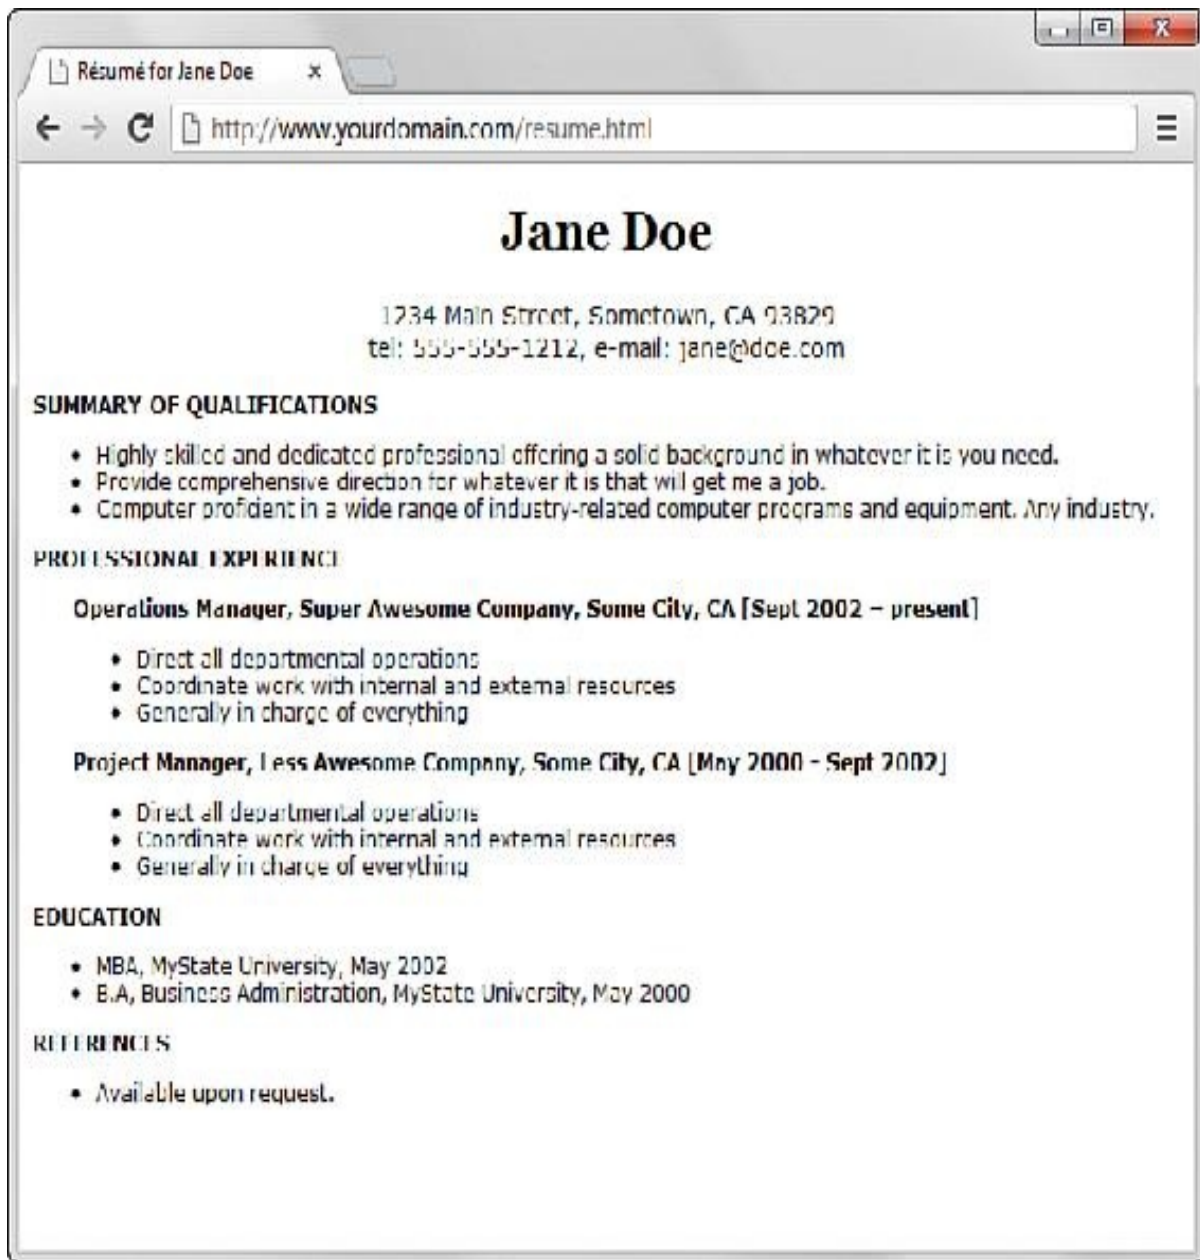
Résumé for Jane Doe ×

http://www.yourdomain.com/resume.html

Jane Doe

1234 Main Street, Sometown, CA 93829
tel: 555-555-1212, e-mail: jane@doe.com

SUMMARY OF QUALIFICATIONS

- Highly skilled and dedicated professional offering a solid background in whatever it is you need.
- Provide comprehensive direction for whatever it is that will get me a job.
- Computer proficient in a wide range of industry-related computer programs and equipment. Any industry.

PROFESSIONAL EXPERIENCE

Operations Manager, Super Awesome Company, Some City, CA [Sept 2002 – present]

- Direct all departmental operations
- Coordinate work with internal and external resources
- Generally in charge of everything

Project Manager, Less Awesome Company, Some City, CA [May 2000 - Sept 2002]

- Direct all departmental operations
- Coordinate work with internal and external resources
- Generally in charge of everything

EDUCATION

- MBA, MyState University, May 2002
- B.A, Business Administration, MyState University, May 2000

REFERENCES

- Available upon request.